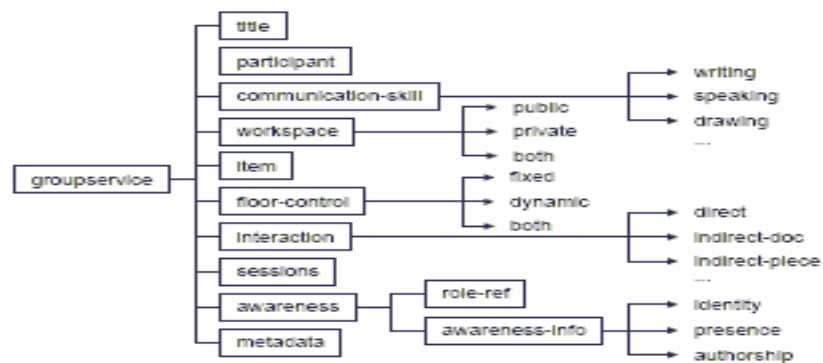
groupservice

title
participant
communication-skill
workspace
item
floor-control
interaction
sessions
awareness
metadata

writing
speaking
drawing
...

public
private
both

fixed
dynamic
both

direct
indirect-doc
indirect-piece
...

role-ref
awareness-info

identity
presence
authorship